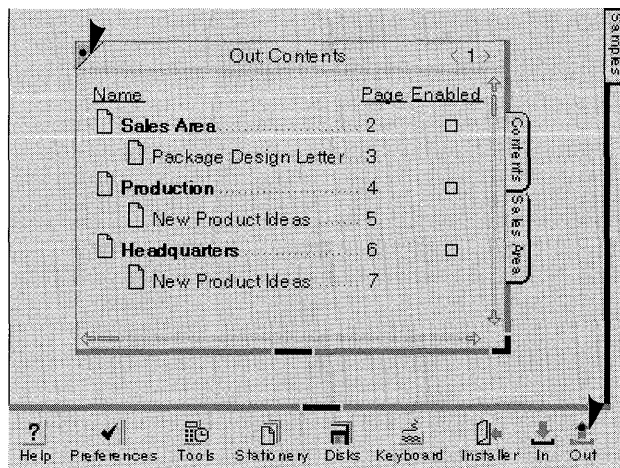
Samples

Out Contents
1

| Name | Page | Enabled |
|---|---|---|
| Sales Area | 2 | ☐ |
| Package Design Letter | 3 | |
| Production | 4 | ☐ |
| New Product Ideas | 5 | |
| Headquarters | 6 | ☐ |
| New Product Ideas | 7 | |

Contents
Sales Area

Help Preferences Tools Stationery Disks Keyboard Installer In Out